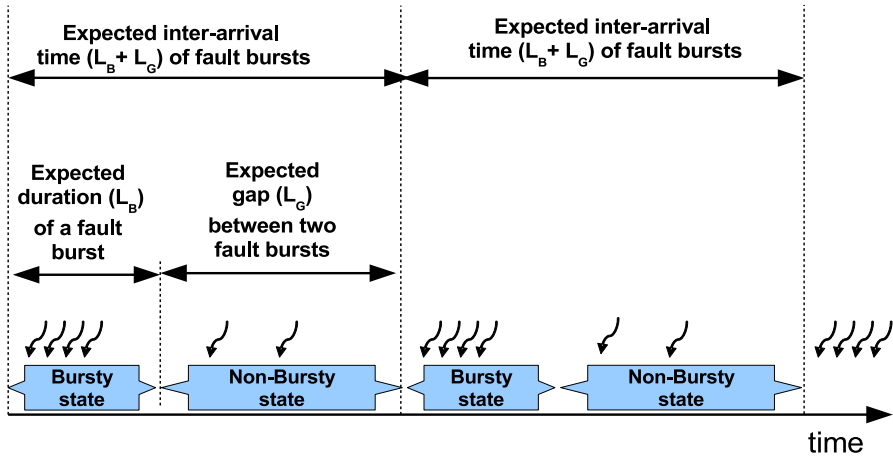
Expected inter-arrival time ($L_B$+ $L_G$) of fault bursts

Expected inter-arrival time ($L_B$+ $L_G$) of fault bursts

Expected duration ($L_B$) of a fault burst

Expected gap ($L_G$) between two fault bursts

Bursty state

Non-Bursty state

Bursty state

Non-Bursty state

time